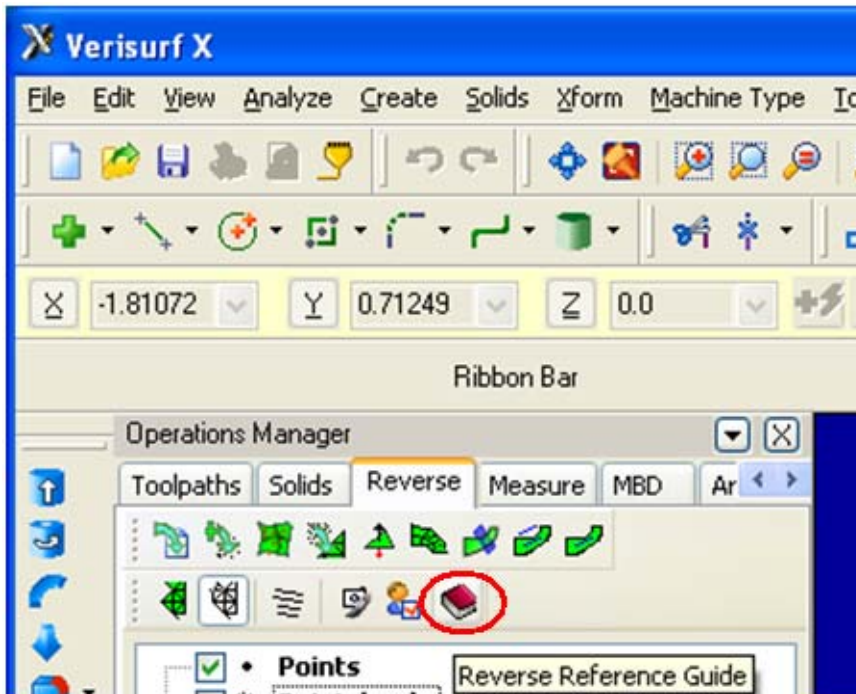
Verisurf X

File Edit View Analyze Create Solids Xform Machine Type T

X -1.81072 Y 0.71249 Z 0.0

Ribbon Bar

Operations Manager

Toolpaths Solids Reverse Measure MBD Ar

Points

Reverse Reference Guide